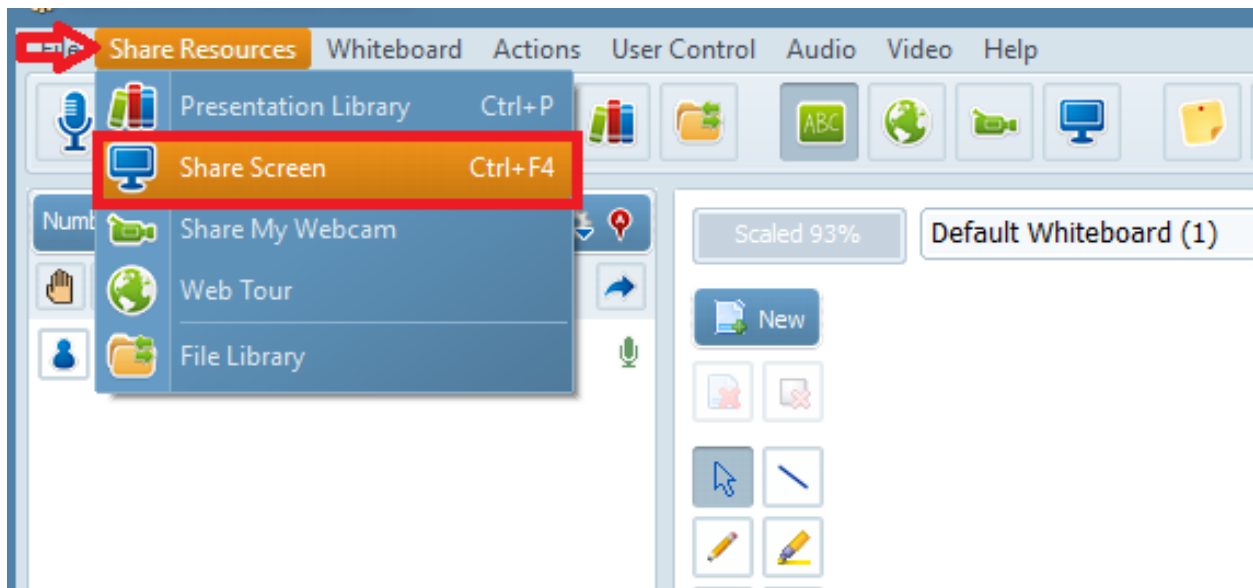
File Share Resources Whiteboard Actions User Control Audio Video Help

Presentation Library Ctrl+P
Share Screen Ctrl+F4
Share My Webcam
Web Tour
File Library

ABC

Numb

Scaled 93%
Default Whiteboard (1)

New